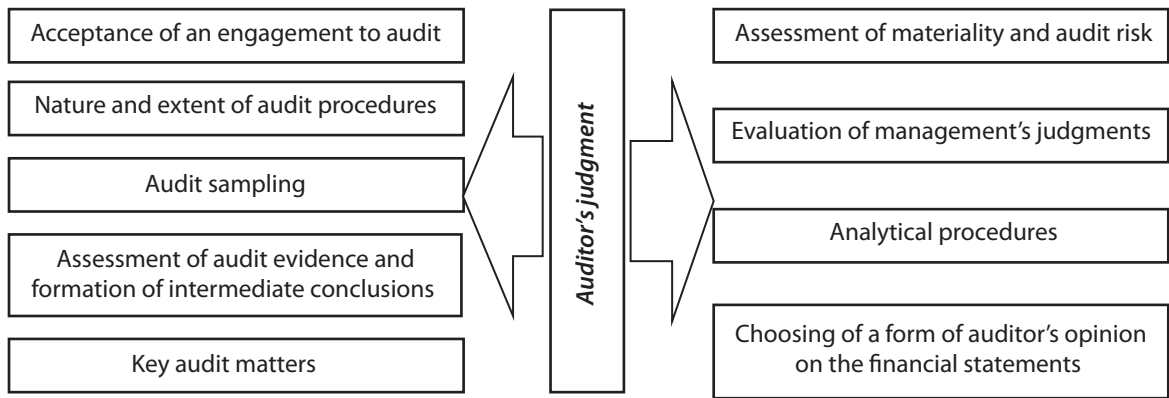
Acceptance of an engagement to audit

Nature and extent of audit procedures

Audit sampling

Assessment of audit evidence and formation of intermediate conclusions

Key audit matters

Auditor's judgment

Assessment of materiality and audit risk

Evaluation of management's judgments

Analytical procedures

Choosing of a form of auditor's opinion on the financial statements